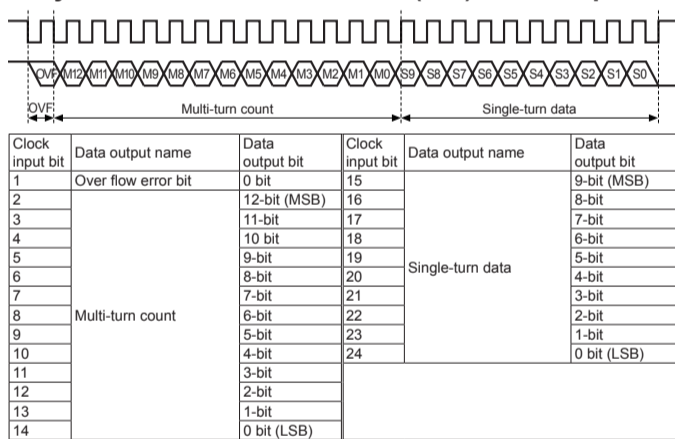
OVF M12 M11 M10 M9 M8 M7 M6 M5 M4 M3 M2 M1 M0 S9 S8 S7 S6 S5 S4 S3 S2 S1 S0

OVF Multi-turn count Single-turn data

| Clock input bit | Data output name | Data output bit | Clock input bit | Data output name | Data output bit |
|---|---|---|---|---|---|
| 1 | Over flow error bit | 0 bit | 15 | Single-turn data | 9-bit (MSB) |
| 2 | Multi-turn count | 12-bit (MSB) | 16 | | 8-bit |
| 3 | | 11-bit | 17 | | 7-bit |
| 4 | | 10 bit | 18 | | 6-bit |
| 5 | | 9-bit | 19 | | 5-bit |
| 6 | | 8-bit | 20 | | 4-bit |
| 7 | | 7-bit | 21 | | 3-bit |
| 8 | | 6-bit | 22 | | 2-bit |
| 9 | | 5-bit | 23 | | 1-bit |
| 10 | | 4-bit | 24 | | 0 bit (LSB) |
| 11 | | 3-bit | | | |
| 12 | | 2-bit | | | |
| 13 | | 1-bit | | | |
| 14 | | 0 bit (LSB) | | | |